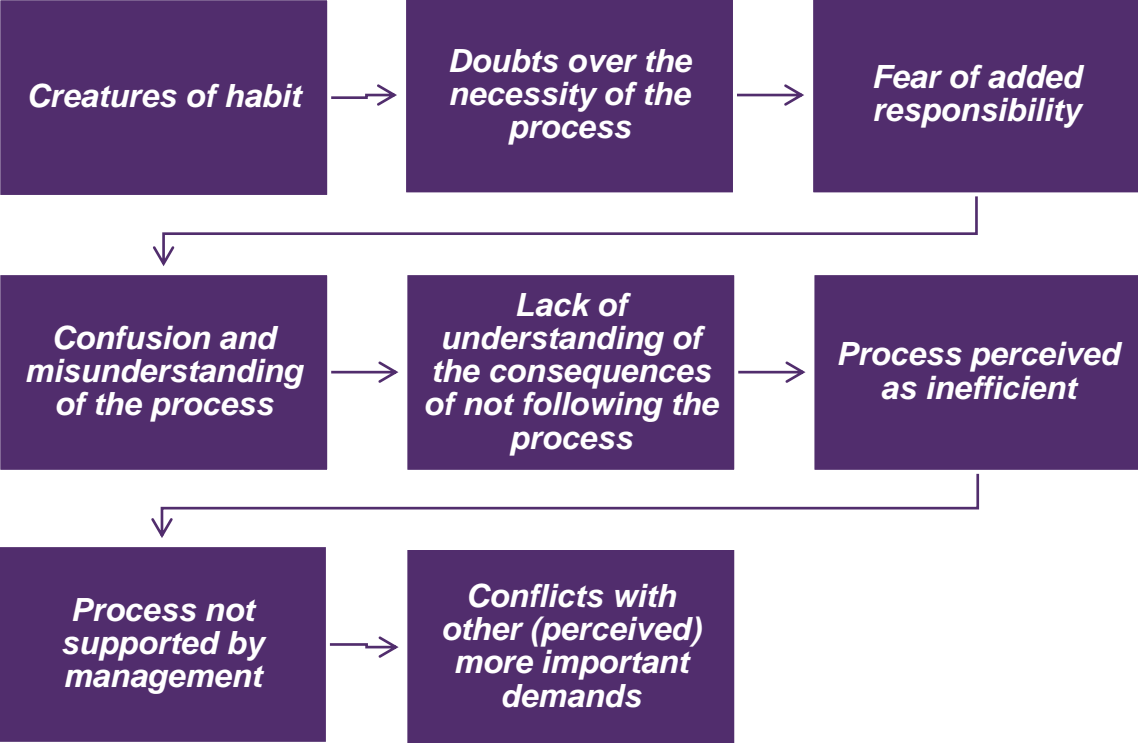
Creatures of habit

Doubts over the necessity of the process

Fear of added responsibility

Confusion and misunderstanding of the process

Lack of understanding of the consequences of not following the process

Process perceived as inefficient

Process not supported by management

Conflicts with other (perceived) more important demands